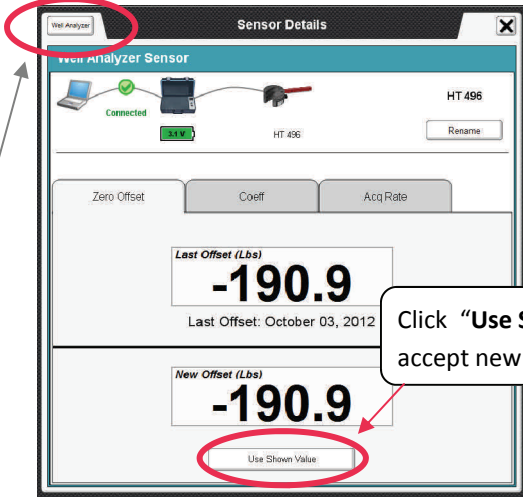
Well Analyzer

Sensor Details

Well Analyzer Sensor

Connected

3.1 V

HT 496

HT 496

Rename

Zero Offset

Coeff

Acq Rate

Last Offset (Lbs)

-190.9

Last Offset: October 03, 2012

Click "**Use S**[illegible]

accept new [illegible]

New Offset (Lbs)

-190.9

Use Shown Value